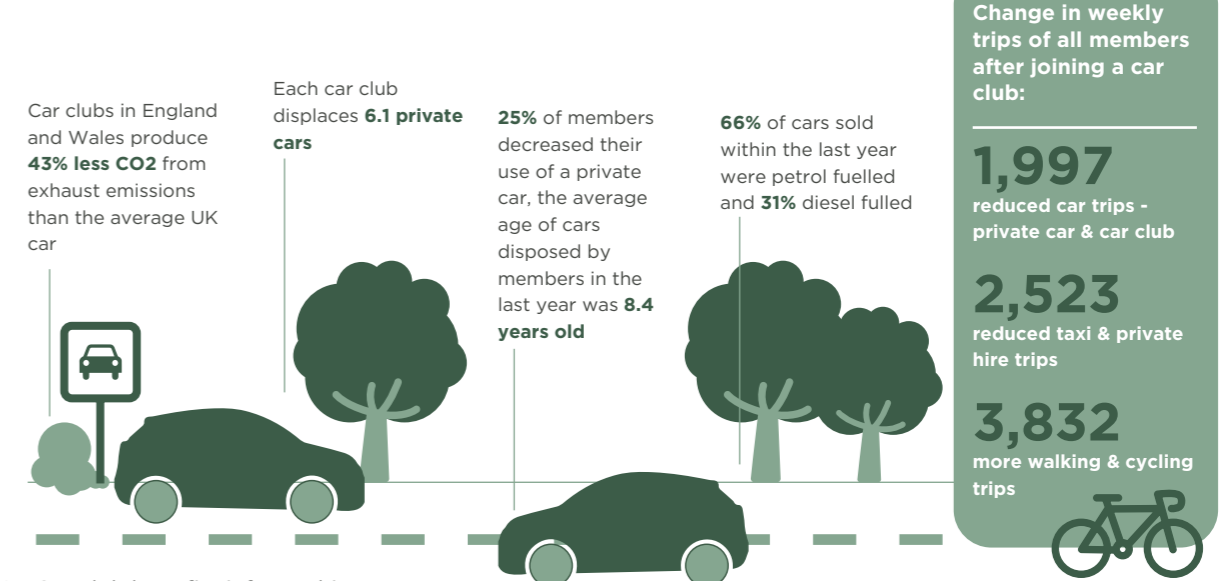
Car clubs in England and Wales produce **43% less CO2** from exhaust emissions than the average UK car

Each car club displaces **6.1 private cars**

**25%** of members decreased their use of a private car, the average age of cars disposed by members in the last year was **8.4 years old**

**66%** of cars sold within the last year were petrol fuelled and **31%** diesel fulled

Change in weekly trips of all members after joining a car club:

1,997
reduced car trips - private car & car club

2,523
reduced taxi & private hire trips

3,832
more walking & cycling trips

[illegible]